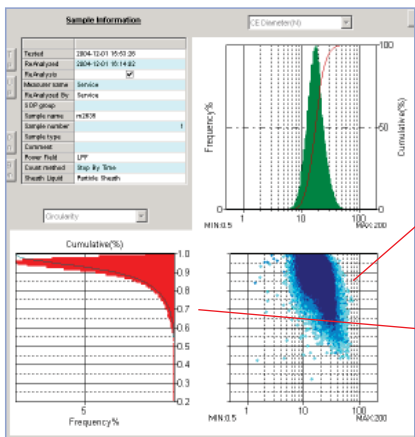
Sample Information

| | |
|---|---|
| Tested | 2004-12-01 15:59:26 |
| ReAnalyzed | 2004-12-01 16:14:02 |
| ReAnalysis | ✓ |
| Measurer name | Service |
| ReAnalyzed By | Service |
| SOP group | |
| Sample name | m2808 |
| Sample number | 1 |
| Sample type | |
| Comment | |
| Power Field | LPF |
| Count method | Stop By Time |
| Sheath Liquid | Particle Sheath |

CE Diameter(N)

Frequency%

Cumulative(%)

100

50

0

MIN:0.5 1 10 100 MAX:200

Circularity

Cumulative(%)

1.0
0.9
0.8
0.7
0.6
0.5
0.4
0.3
0.2

5

Frequency%

MIN:0.5 1 10 100 MAX:200